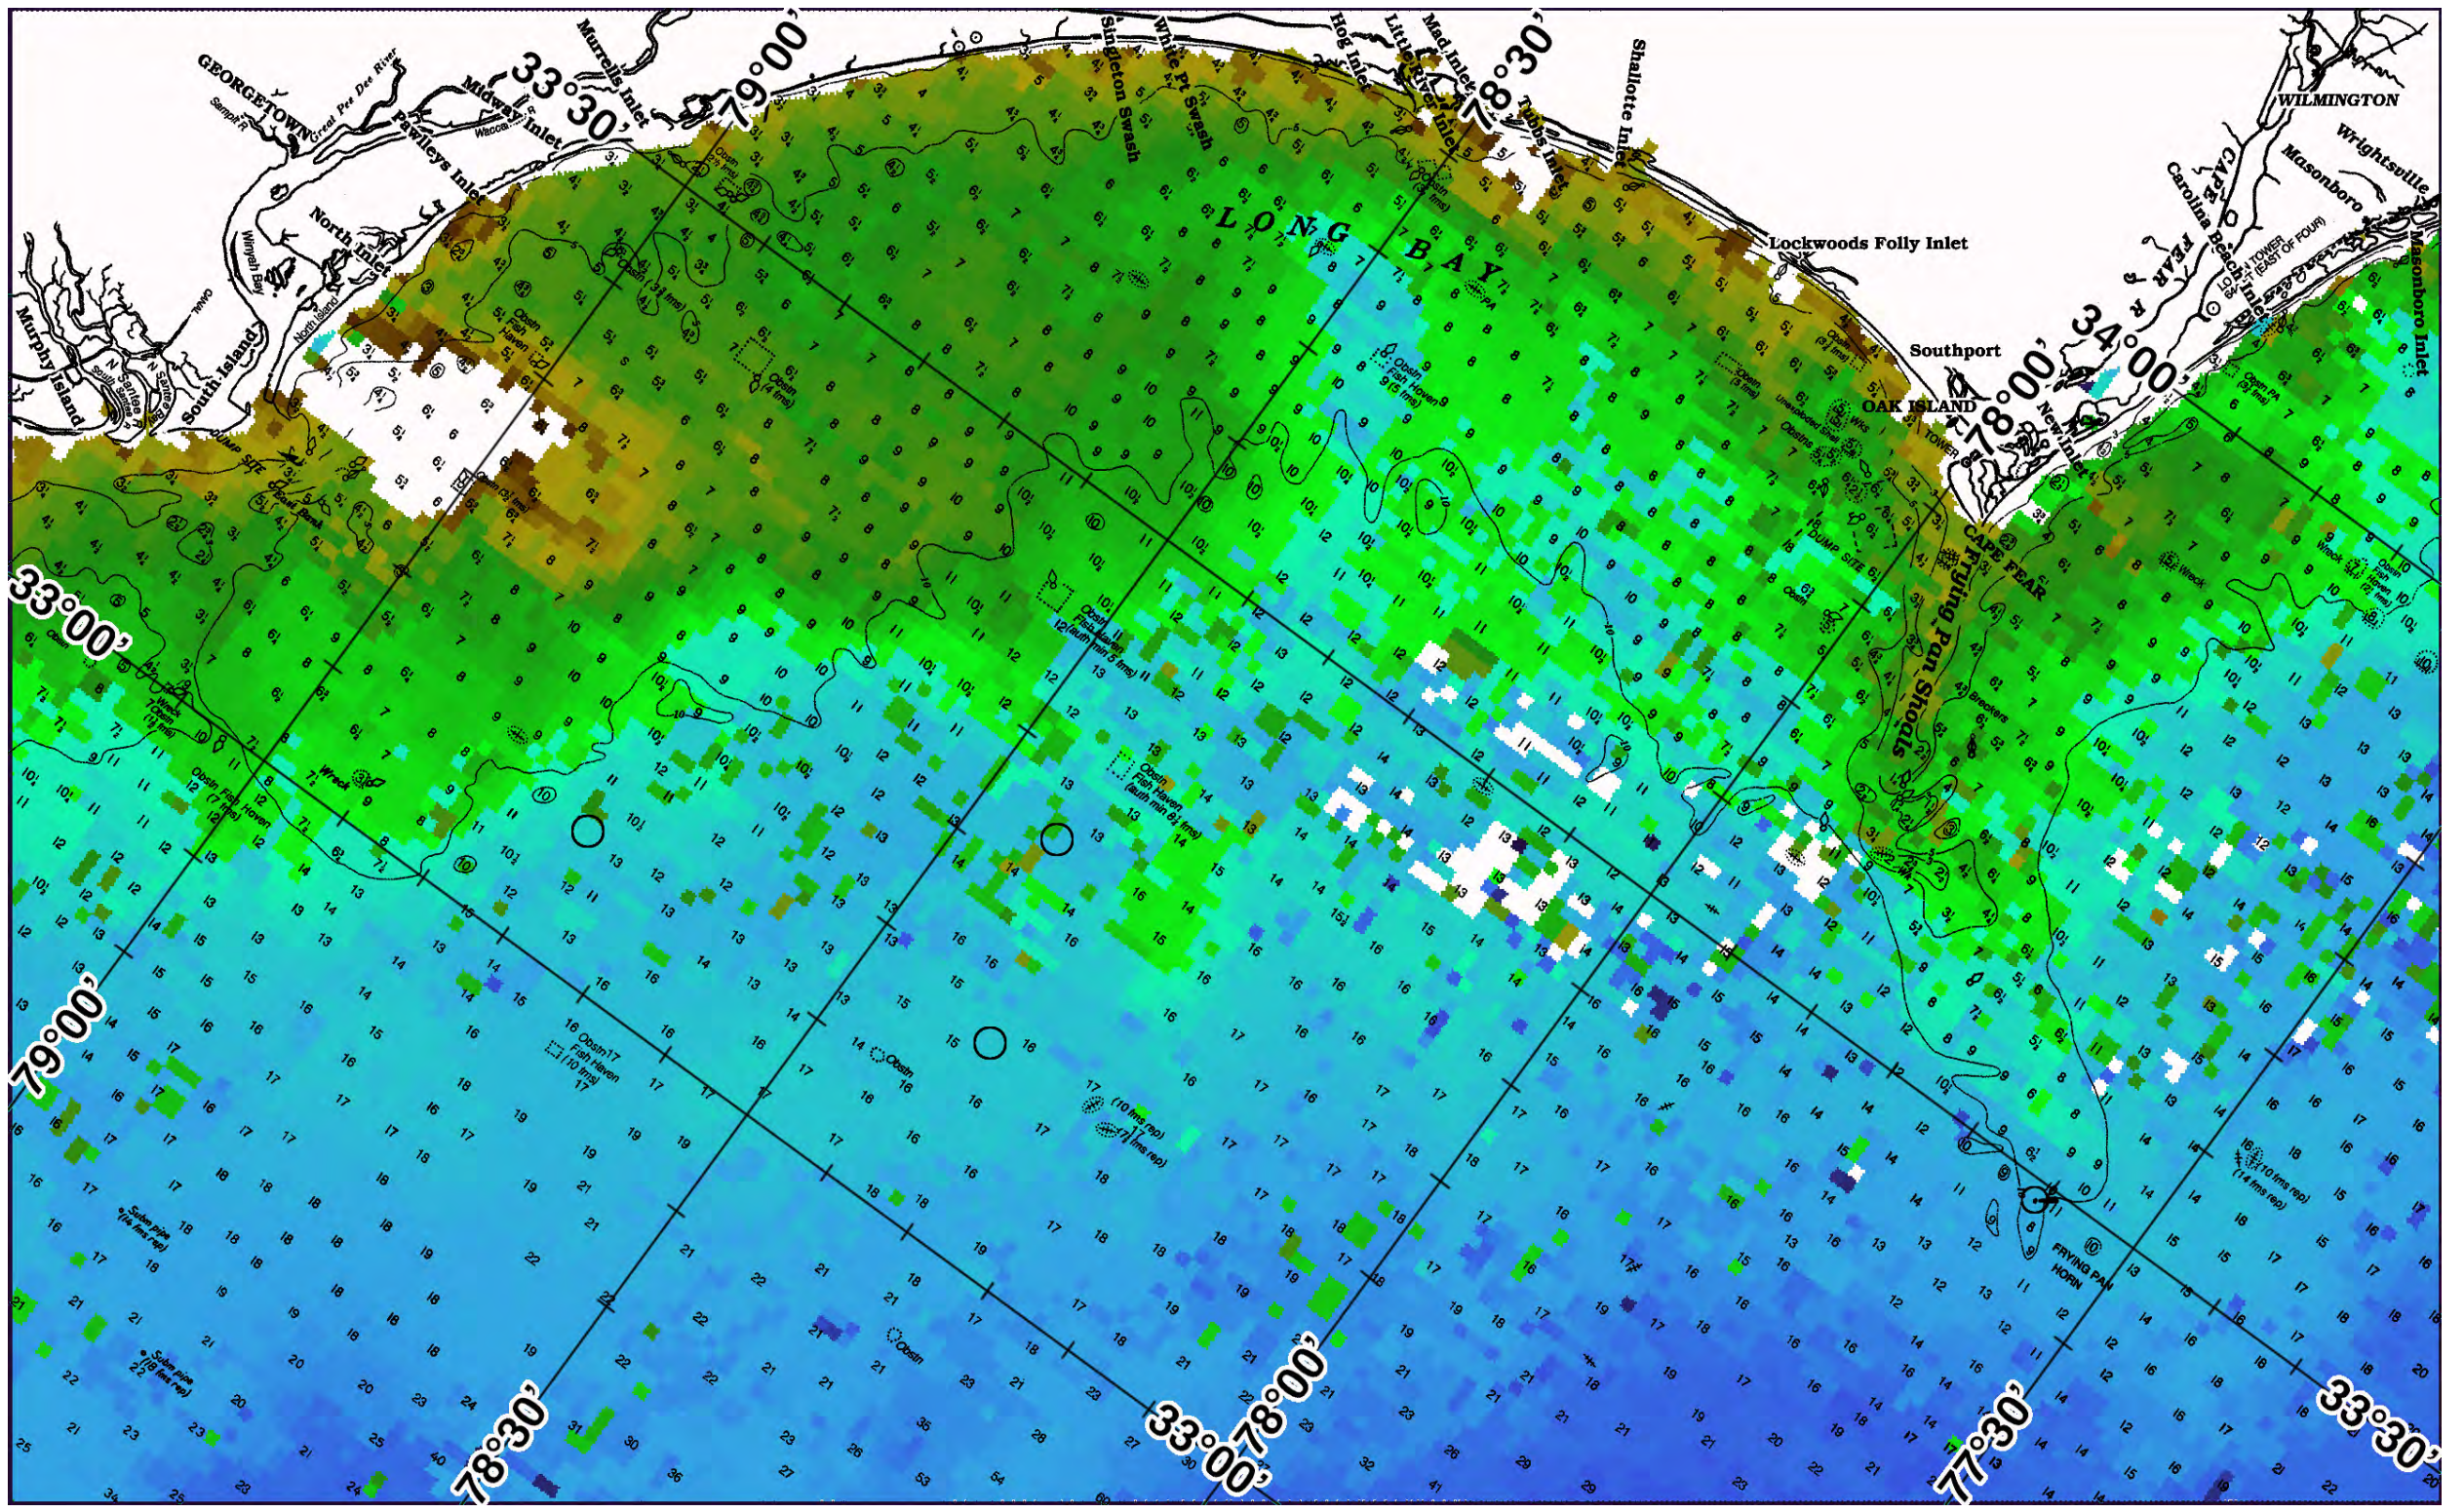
GEORGETOWN
Great Pee Dee River
Sampit R
Murrells Inlet
33°30'
79°00'
Midway Inlet
Pawleys Inlet
Waccamaw R
North Inlet
Winyah Bay
North Island
South Island
Murphy Island
Singleton Swash
White Pt Swash
Hog Inlet
Little River Inlet
Mad Inlet
78°30'
Tubbs Inlet
Shallotte Inlet
LONG BAY
Lockwoods Folly Inlet
Southport
OAK ISLAND
78°00'
34°00'
New Inlet
CAPE FEAR R
Carolina Beach Inlet
Masonboro
Wrightsville
Masonboro Inlet
WILMINGTON
CAPE FEAR
Frying Pan Shoals
DUMP SITE
FRYING PAN HORN
33°00'
79°00'
78°30'
33°00'
78°00'
77°30'
33°30'
Obstn Fish Haven
Wreck
Obstn
Breakers